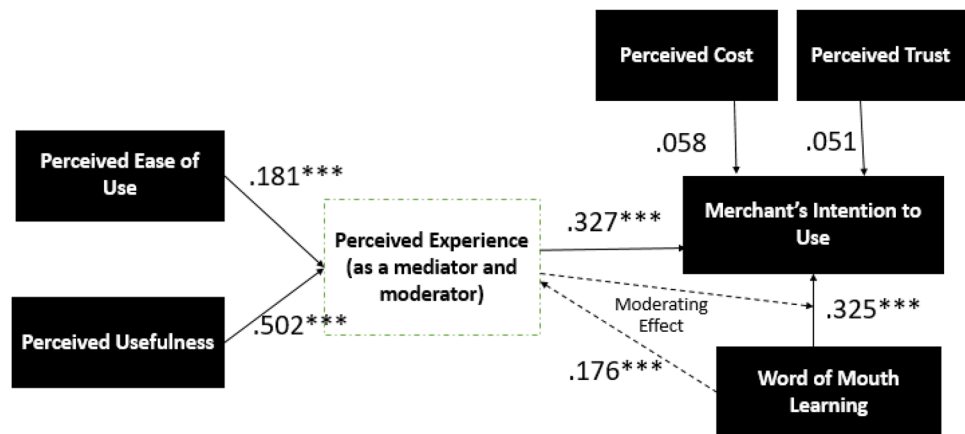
Perceived Cost

Perceived Trust

.058

.051

Perceived Ease of Use

.181***

Merchant's Intention to Use

.327***

Perceived Experience (as a mediator and moderator)

Moderating Effect

.325***

Perceived Usefulness

.502***

.176***

Word of Mouth Learning